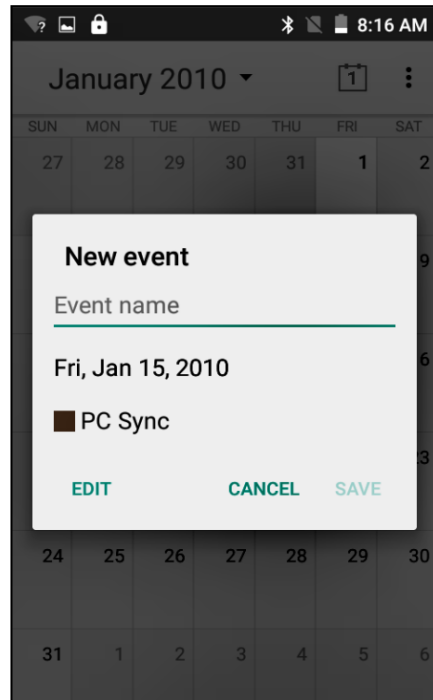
8:16 AM

January 2010

1

| SUN | MON | TUE | WED | THU | FRI | SAT |
|---|---|---|---|---|---|---|
| 27 | 28 | 29 | 30 | 31 | 1 | 2 |
| | | | | | | 9 |
| | | | | | | 6 |
| | | | | | | 3 |
| 24 | 25 | 26 | 27 | 28 | 29 | 30 |
| 31 | 1 | 2 | 3 | 4 | 5 | 6 |

New event

Event name

Fri, Jan 15, 2010

PC Sync

EDIT CANCEL SAVE